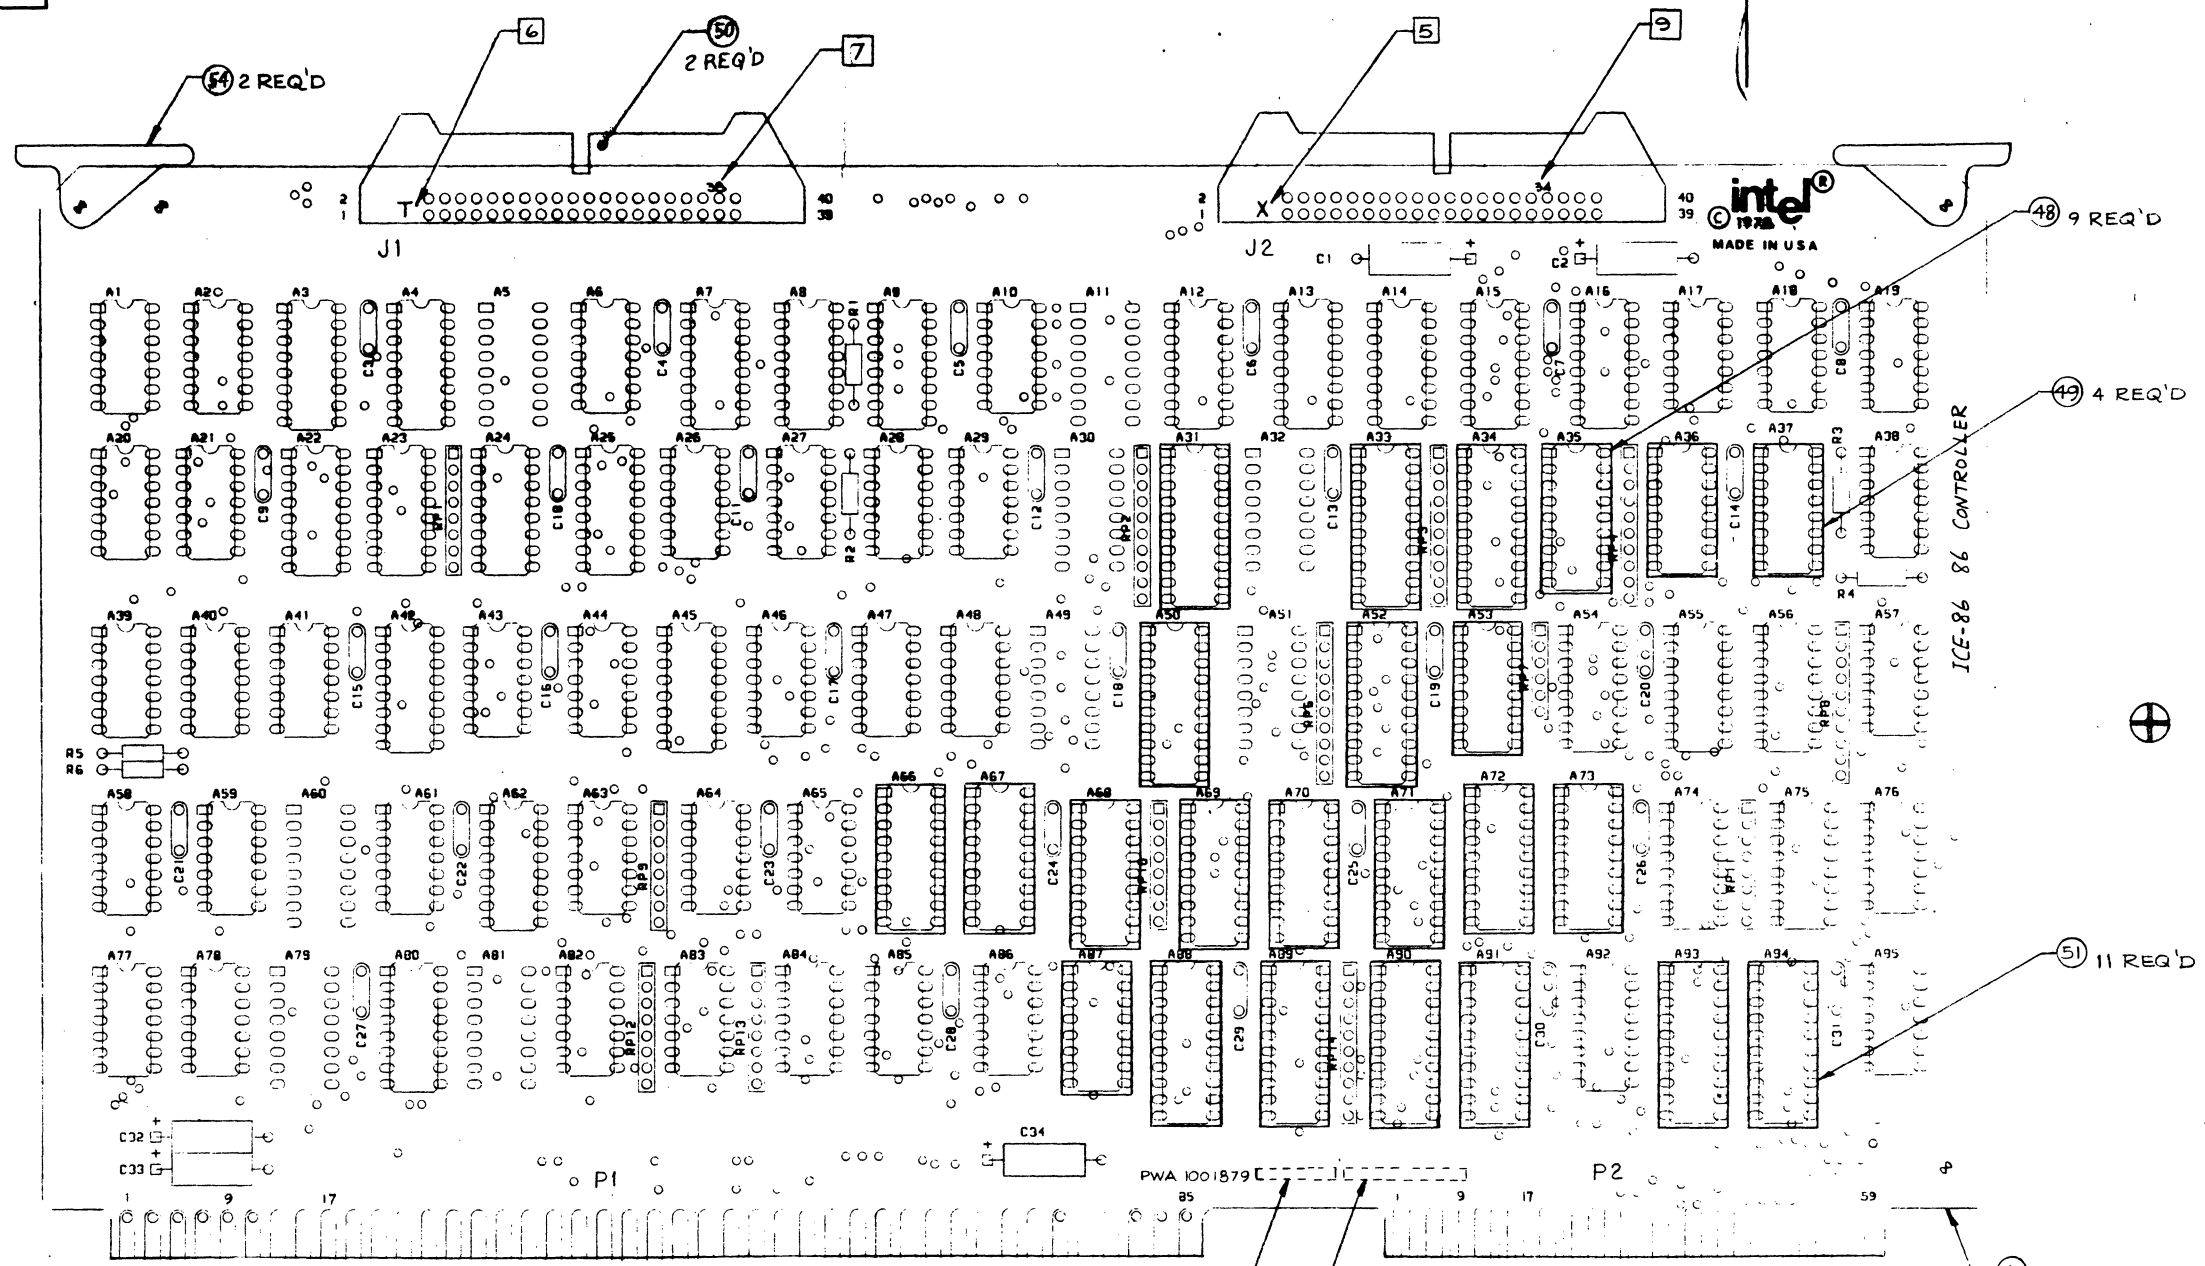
54 2 REQ'D
6
50 2 REQ'D
7
5
9
2
1
T
38
40
39
J1
2
1
X
34
40
39
J2
intel®
© 1978
MADE IN USA
48 9 REQ'D
C1
C2
A1 A2 A3 A4 A5 A6 A7 A8 A9 A10 A11 A12 A13 A14 A15 A16 A17 A18 A19
R1
C3 C4 C5 C6 C7 C8
A20 A21 A22 A23 A24 A25 A26 A27 A28 A29 A30 A31 A32 A33 A34 A35 A36 A37 A38
R3
49 4 REQ'D
C9 RP1 C10 C11 R2 C12 RP2 C13 RP3 RP4 C14
R4
ICE-86 CONTROLLER
A39 A40 A41 A42 A43 A44 A45 A46 A47 A48 A49 A50 A51 A52 A53 A54 A55 A56 A57
C15 C16 C17 C18 RP5 C19 RP6 C20 RP8
R5
R6
A58 A59 A60 A61 A62 A63 A64 A65 A66 A67 A68 A69 A70 A71 A72 A73 A74 A75 A76
C21 C22 RP9 C23 C24 RP10 C25 C26 RP11
A77 A78 A79 A80 A81 A82 A83 A84 A85 A86 A87 A88 A89 A90 A91 A92 A93 A94 A95
51 11 REQ'D
C27 RP12 RP13 C28 C29 RP14 C30 C31
C32
C33
C34
P1
PWA 1001879
P2
1 9 17 85
1 9 17 59